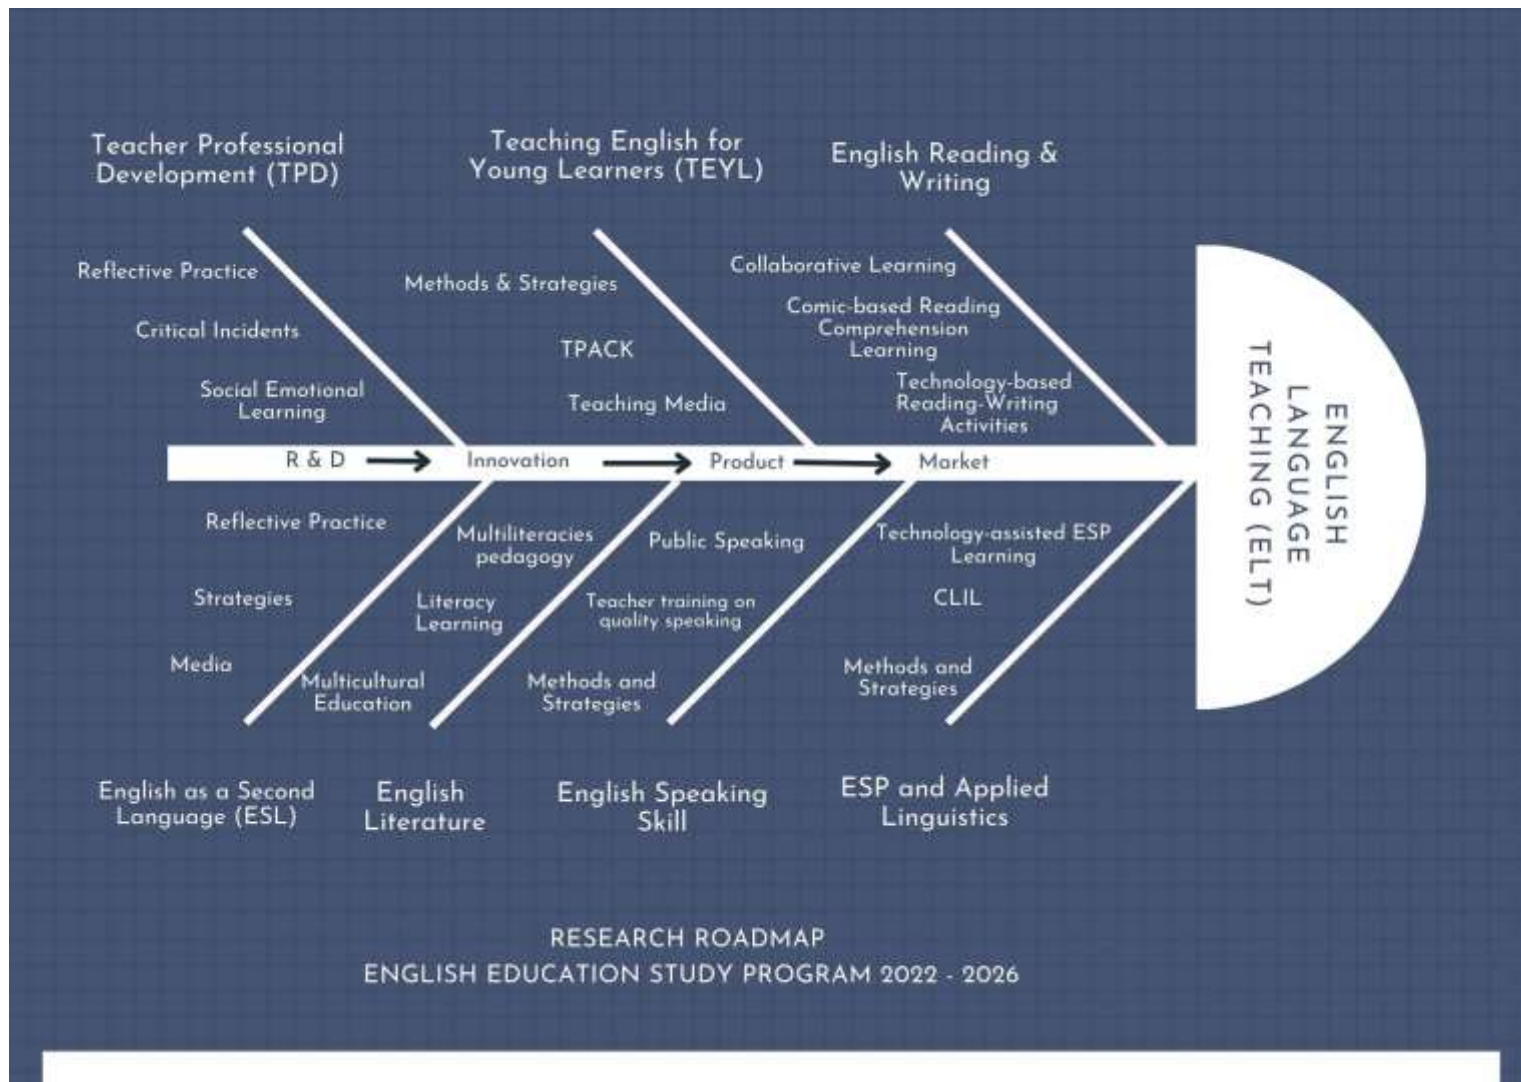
Teacher Professional Development (TPD)

Teaching English for Young Learners (TEYL)

English Reading & Writing

Reflective Practice

Critical Incidents

Social Emotional Learning

Methods & Strategies

TPACK

Teaching Media

Collaborative Learning

Comic-based Reading Comprehension Learning

Technology-based Reading-Writing Activities

ENGLISH LANGUAGE TEACHING (ELT)

R & D → Innovation → Product → Market

Reflective Practice

Strategies

Media

Multiliteracies pedagogy

Literacy Learning

Multicultural Education

Public Speaking

Teacher training on quality speaking

Methods and Strategies

Technology-assisted ESP Learning

CLIL

Methods and Strategies

English as a Second Language (ESL)

English Literature

English Speaking Skill

ESP and Applied Linguistics

RESEARCH ROADMAP
ENGLISH EDUCATION STUDY PROGRAM 2022 - 2026